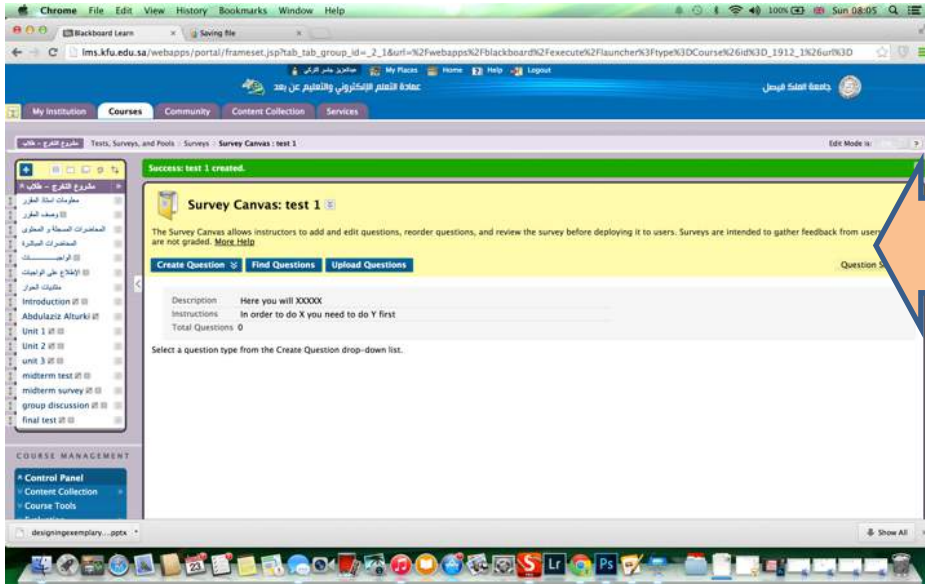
Chrome File Edit View History Bookmarks Window Help

100% Sun 08:05

Blackboard Learn

Saving file

lms.kfu.edu.sa/webapps/portal/frameset.jsp?tab_tab_group_id=_2_1&url=%2Fwebapps%2Fblackboard%2Fexecute%2Flauncher%3Ftype%3DCourse%26id%3D_1912_1%26url%3D

عبدالعزيز ناصر التركي My Places Home Help Logout

عمادة التعلم الإلكتروني والتعليم عن بعد

جامعة الملك فيصل

My Institution Courses Community Content Collection Services

مشروع التخرج - طلاب Tests, Surveys, and Pools Surveys Survey Canvas : test 1

Edit Mode is:

مشروع التخرج - طلاب

معلومات استاذ المقرر

وصف المقرر

المحاضرات المسجلة و المحتوى

المحاضرات المباشرة

الواجبـــــات

الإطلاع على الواجبات

ملتقيات الحوار

Introduction

Abdulaziz Alturki

Unit 1

Unit 2

unit 3

midterm test

midterm survey

group discussion

final test

COURSE MANAGEMENT

Control Panel

Content Collection

Course Tools

Success: test 1 created.

Survey Canvas: test 1

The Survey Canvas allows instructors to add and edit questions, reorder questions, and review the survey before deploying it to users. Surveys are intended to gather feedback from user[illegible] are not graded. More Help

Create Question Find Questions Upload Questions

Question S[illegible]

Description Here you will XXXXX

Instructions In order to do X you need to do Y first

Total Questions 0

Select a question type from the Create Question drop-down list.

designingexemplary....pptx

Show All